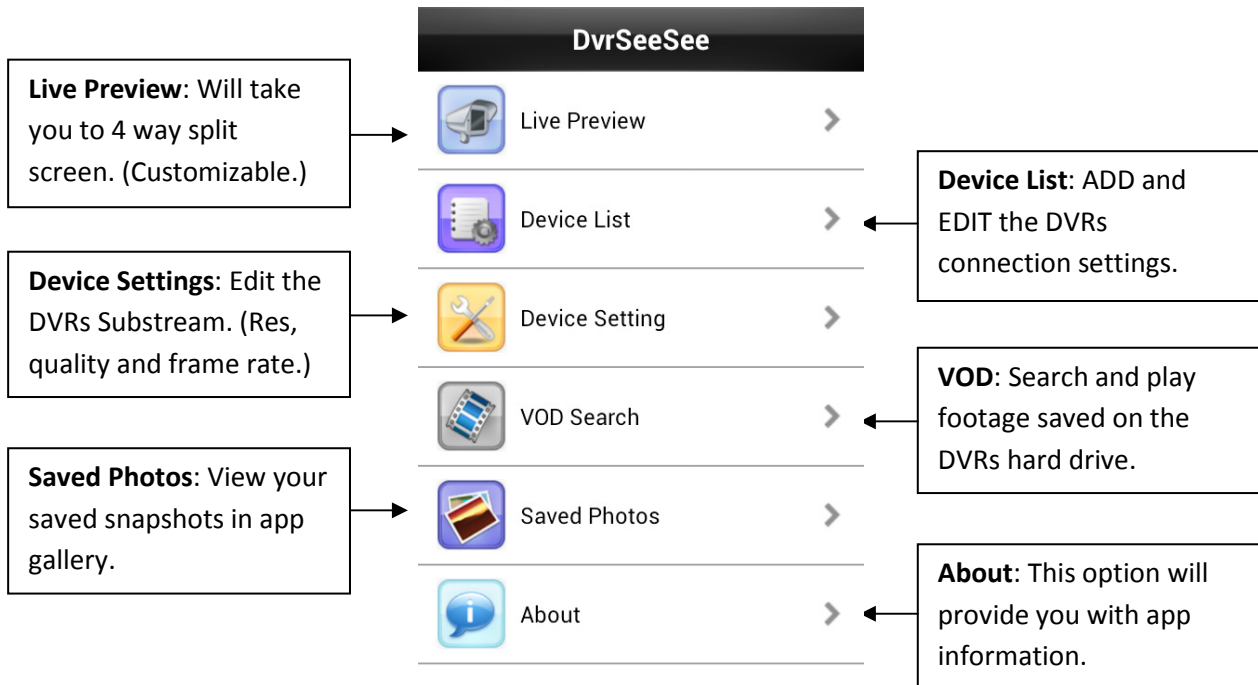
DvrSeeSee

**Live Preview**: Will take you to 4 way split screen. (Customizable.)

Live Preview

Device List

**Device List**: ADD and EDIT the DVRs connection settings.

**Device Settings**: Edit the DVRs Substream. (Res, quality and frame rate.)

Device Setting

VOD Search

**VOD**: Search and play footage saved on the DVRs hard drive.

**Saved Photos**: View your saved snapshots in app gallery.

Saved Photos

About

**About**: This option will provide you with app information.